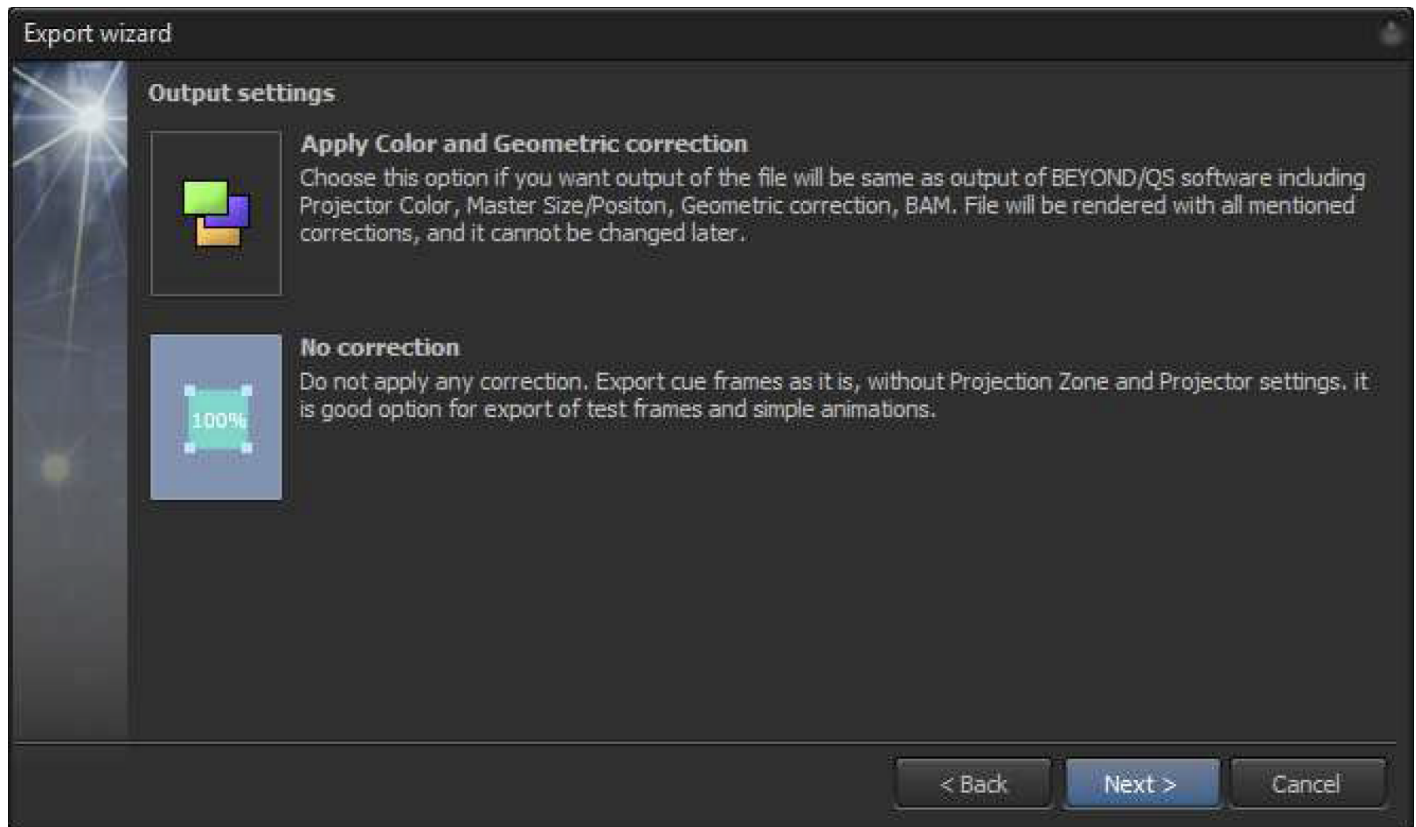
Export wizard

Output settings

Apply Color and Geometric correction
Choose this option if you want output of the file will be same as output of BEYOND/QS software including Projector Color, Master Size/Positon, Geometric correction, BAM. File will be rendered with all mentioned corrections, and it cannot be changed later.

100%

No correction
Do not apply any correction. Export cue frames as it is, without Projection Zone and Projector settings. it is good option for export of test frames and simple animations.

< Back
Next >
Cancel